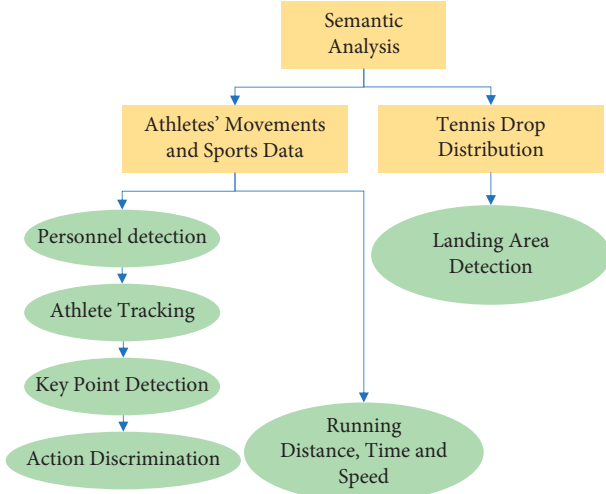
Semantic Analysis

Athletes' Movements and Sports Data

Tennis Drop Distribution

Personnel detection

Athlete Tracking

Key Point Detection

Action Discrimination

Running Distance, Time and Speed

Landing Area Detection